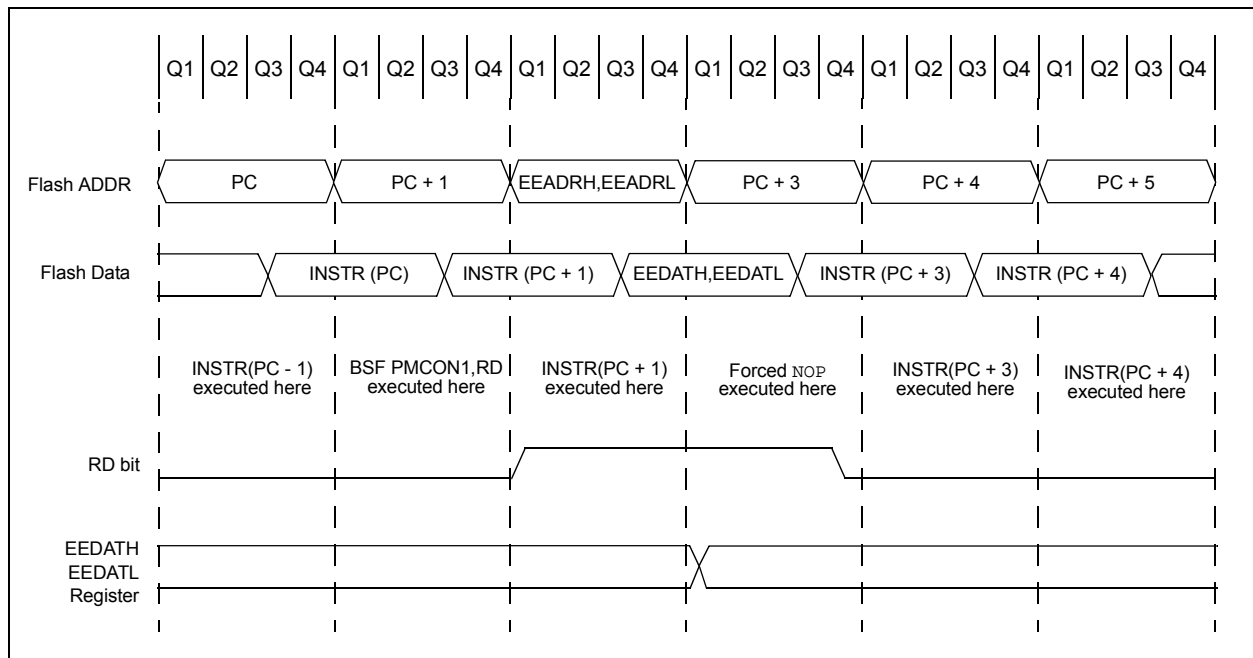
Q1 Q2 Q3 Q4 Q1 Q2 Q3 Q4 Q1 Q2 Q3 Q4 Q1 Q2 Q3 Q4 Q1 Q2 Q3 Q4 Q1 Q2 Q3 Q4

Flash ADDR
PC
PC + 1
EEADRH,EEADRL
PC + 3
PC + 4
PC + 5

Flash Data
INSTR (PC)
INSTR (PC + 1)
EEDATH,EEDATL
INSTR (PC + 3)
INSTR (PC + 4)

INSTR(PC - 1) executed here
BSF PMCON1,RD executed here
INSTR(PC + 1) executed here
Forced NOP executed here
INSTR(PC + 3) executed here
INSTR(PC + 4) executed here

RD bit

EEDATH
EEDATL
Register